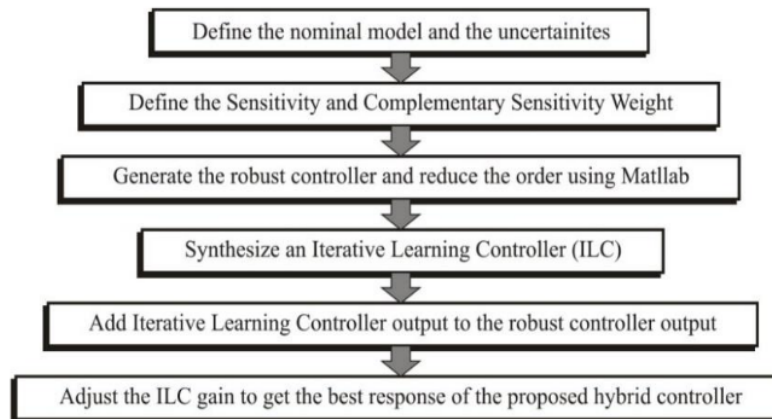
Define the nominal model and the uncertainites

Define the Sensitivity and Complementary Sensitivity Weight

Generate the robust controller and reduce the order using Matllab

Synthesize an Iterative Learning Controller (ILC)

Add Iterative Learning Controller output to the robust controller output

Adjust the ILC gain to get the best response of the proposed hybrid controller